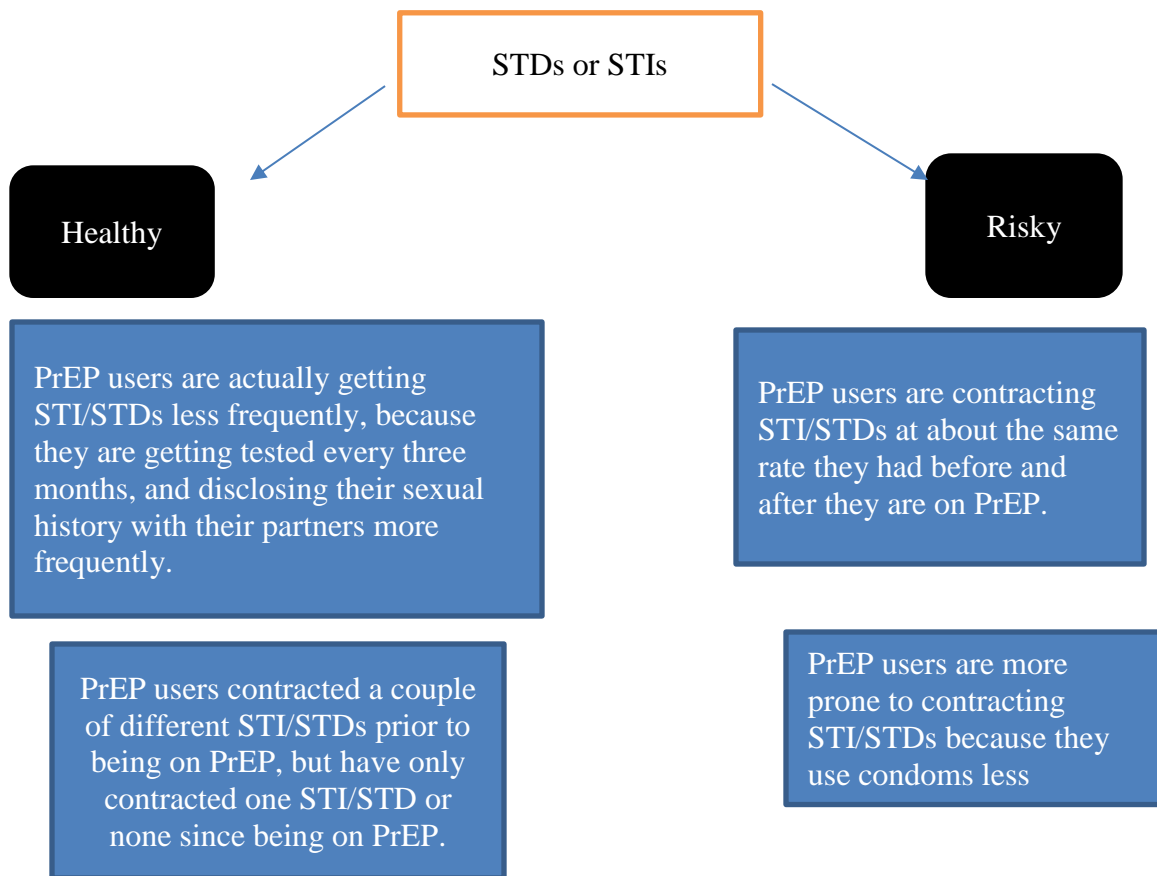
STDs or STIs

Healthy

Risky

PrEP users are actually getting STI/STDs less frequently, because they are getting tested every three months, and disclosing their sexual history with their partners more frequently.

PrEP users are contracting STI/STDs at about the same rate they had before and after they are on PrEP.

PrEP users contracted a couple of different STI/STDs prior to being on PrEP, but have only contracted one STI/STD or none since being on PrEP.

PrEP users are more prone to contracting STI/STDs because they use condoms less